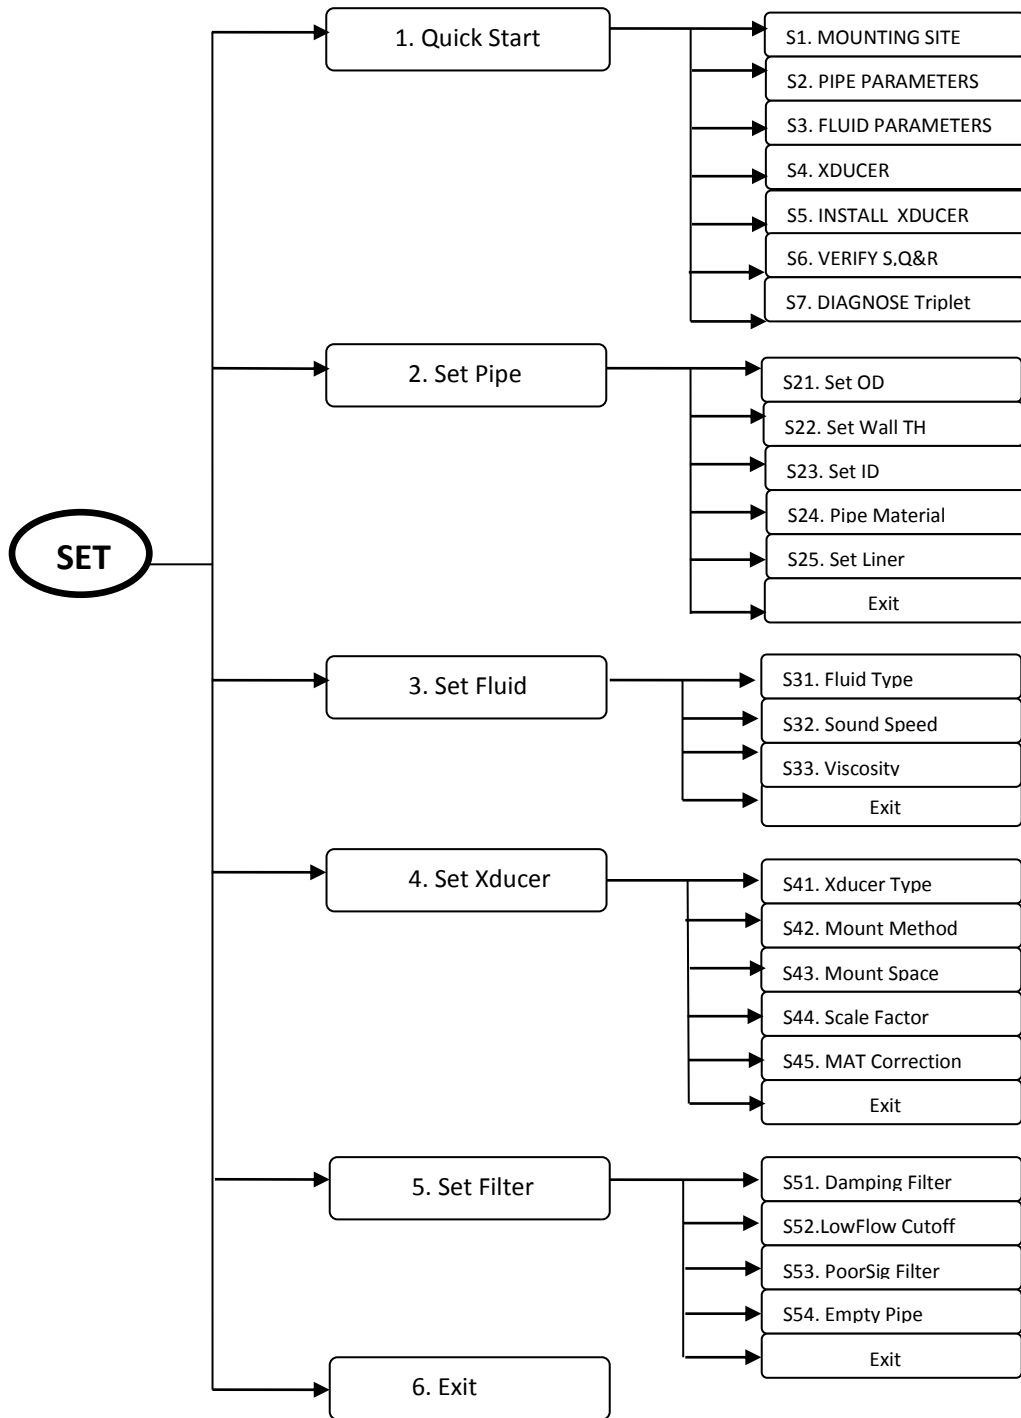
SET

1. Quick Start

S1. MOUNTING SITE
S2. PIPE PARAMETERS
S3. FLUID PARAMETERS
S4. XDUCER
S5. INSTALL XDUCER
S6. VERIFY S,Q&R
S7. DIAGNOSE Triplet

2. Set Pipe

S21. Set OD
S22. Set Wall TH
S23. Set ID
S24. Pipe Material
S25. Set Liner
Exit

3. Set Fluid

S31. Fluid Type
S32. Sound Speed
S33. Viscosity
Exit

4. Set Xducer

S41. Xducer Type
S42. Mount Method
S43. Mount Space
S44. Scale Factor
S45. MAT Correction
Exit

5. Set Filter

S51. Damping Filter
S52.LowFlow Cutoff
S53. PoorSig Filter
S54. Empty Pipe
Exit

6. Exit